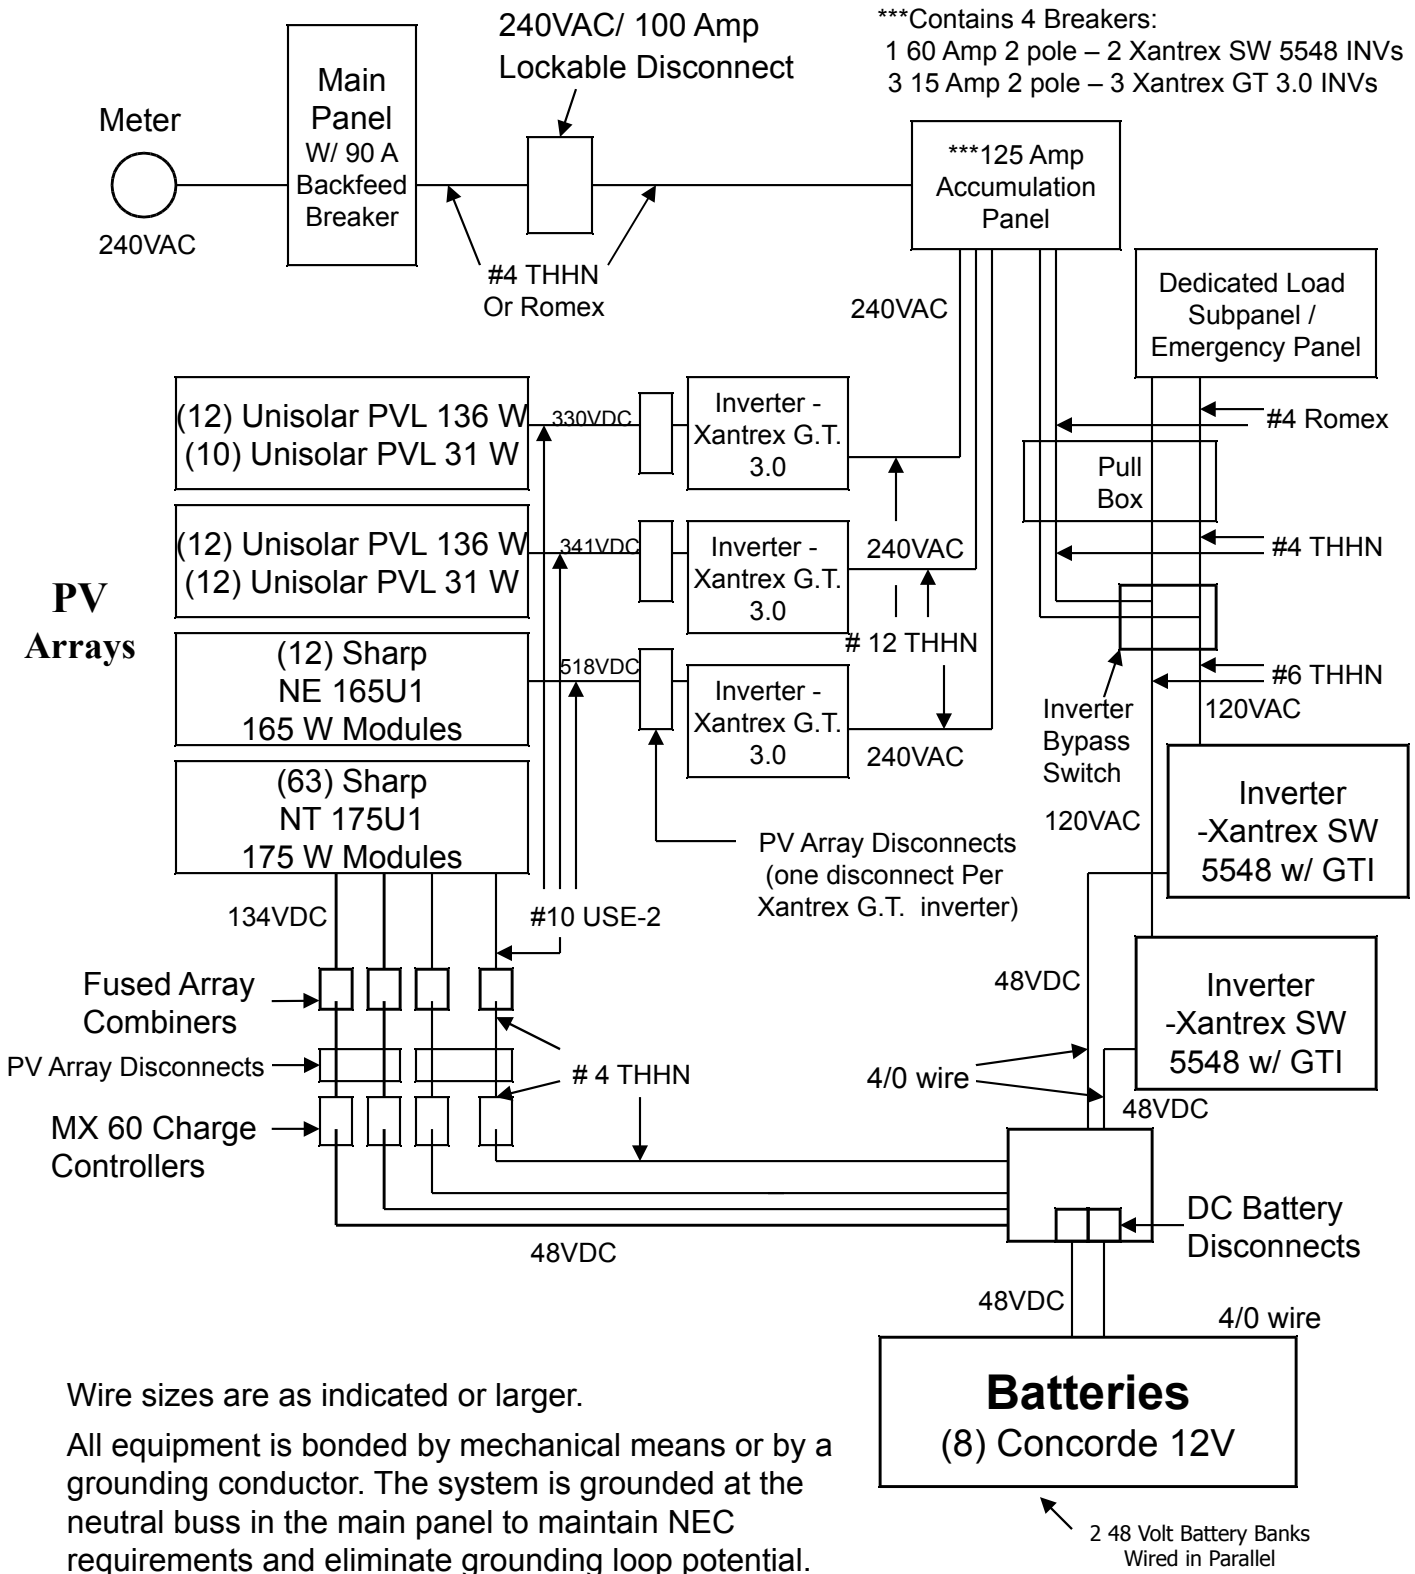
240VAC/ 100 Amp
Lockable Disconnect

***Contains 4 Breakers:
1 60 Amp 2 pole – 2 Xantrex SW 5548 INVs
3 15 Amp 2 pole – 3 Xantrex GT 3.0 INVs

Meter

240VAC

Main Panel
W/ 90 A
Backfeed
Breaker

#4 THHN
Or Romex

***125 Amp
Accumulation
Panel

240VAC

Dedicated Load
Subpanel /
Emergency Panel

(12) Unisolar PVL 136 W
(10) Unisolar PVL 31 W

330VDC

Inverter -
Xantrex G.T.
3.0

#4 Romex

Pull
Box

(12) Unisolar PVL 136 W
(12) Unisolar PVL 31 W

341VDC

Inverter -
Xantrex G.T.
3.0

240VAC

#4 THHN

PV
Arrays

(12) Sharp
NE 165U1
165 W Modules

518VDC

# 12 THHN

Inverter -
Xantrex G.T.
3.0

#6 THHN

Inverter
Bypass
Switch

120VAC

240VAC

(63) Sharp
NT 175U1
175 W Modules

120VAC

Inverter
-Xantrex SW
5548 w/ GTI

PV Array Disconnects
(one disconnect Per
Xantrex G.T. inverter)

134VDC

#10 USE-2

Fused Array
Combiners

48VDC

Inverter
-Xantrex SW
5548 w/ GTI

PV Array Disconnects

# 4 THHN

4/0 wire

48VDC

MX 60 Charge
Controllers

DC Battery
Disconnects

48VDC

48VDC

4/0 wire

Wire sizes are as indicated or larger.

All equipment is bonded by mechanical means or by a grounding conductor. The system is grounded at the neutral buss in the main panel to maintain NEC requirements and eliminate grounding loop potential.

Batteries
(8) Concorde 12V

2 48 Volt Battery Banks
Wired in Parallel